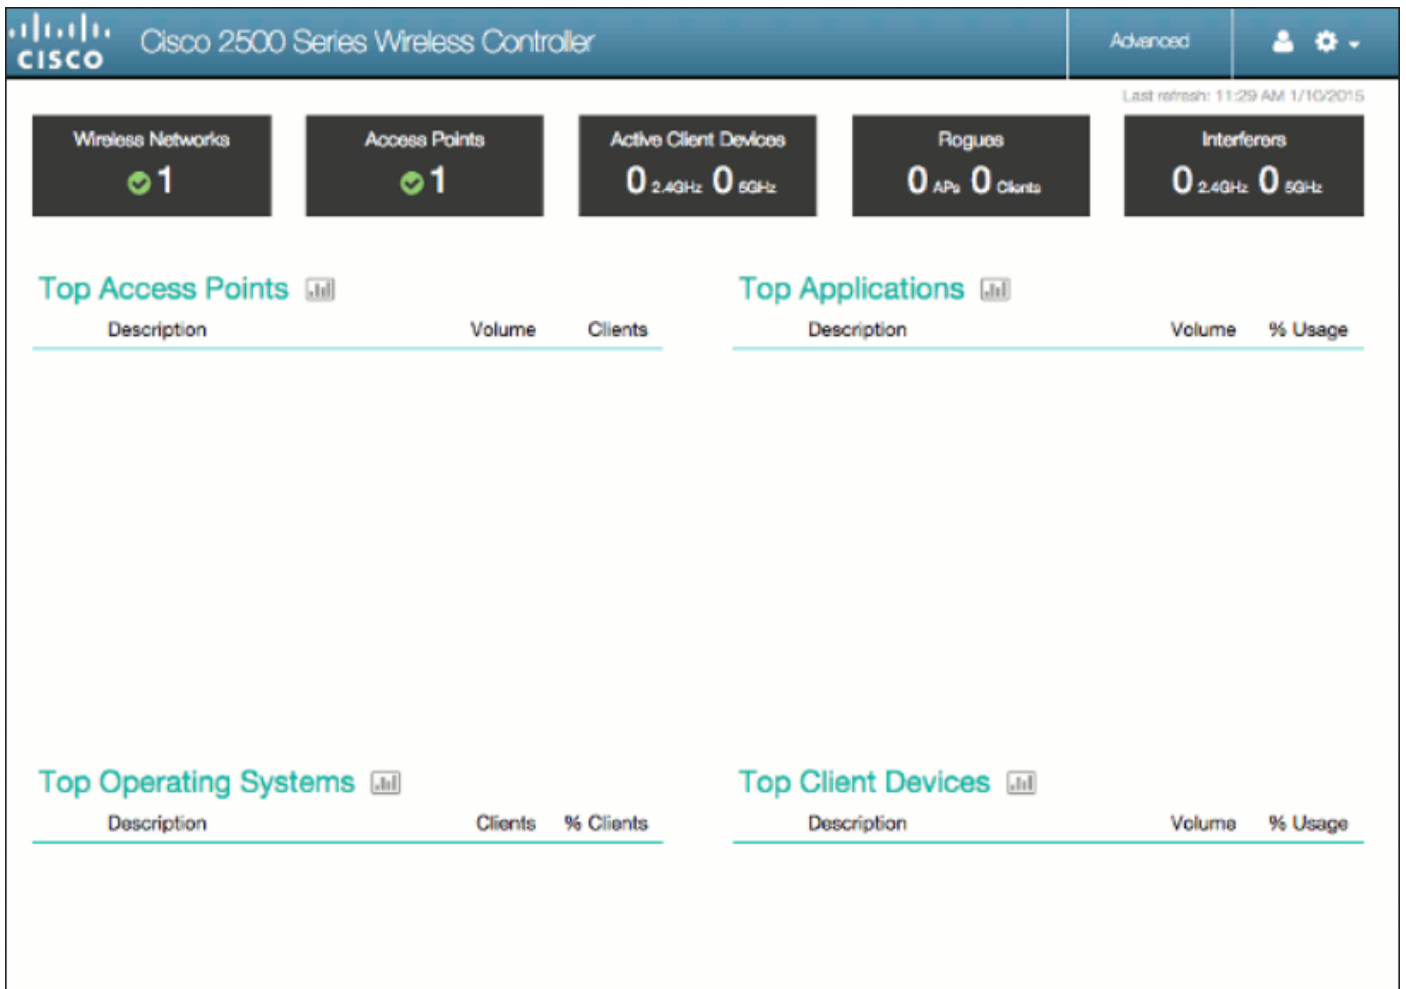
cisco Cisco 2500 Series Wireless Controller

Advanced

Last refresh: 11:29 AM 1/10/2015

Wireless Networks
1

Access Points
1

Active Client Devices
0 2.4GHz 0 5GHz

Rogues
0 APs 0 Clients

Interferers
0 2.4GHz 0 5GHz

Top Access Points

| Description | Volume | Clients |
|---|---|---|

Top Applications

| Description | Volume | % Usage |
|---|---|---|

Top Operating Systems

| Description | Clients | % Clients |
|---|---|---|

Top Client Devices

| Description | Volume | % Usage |
|---|---|---|